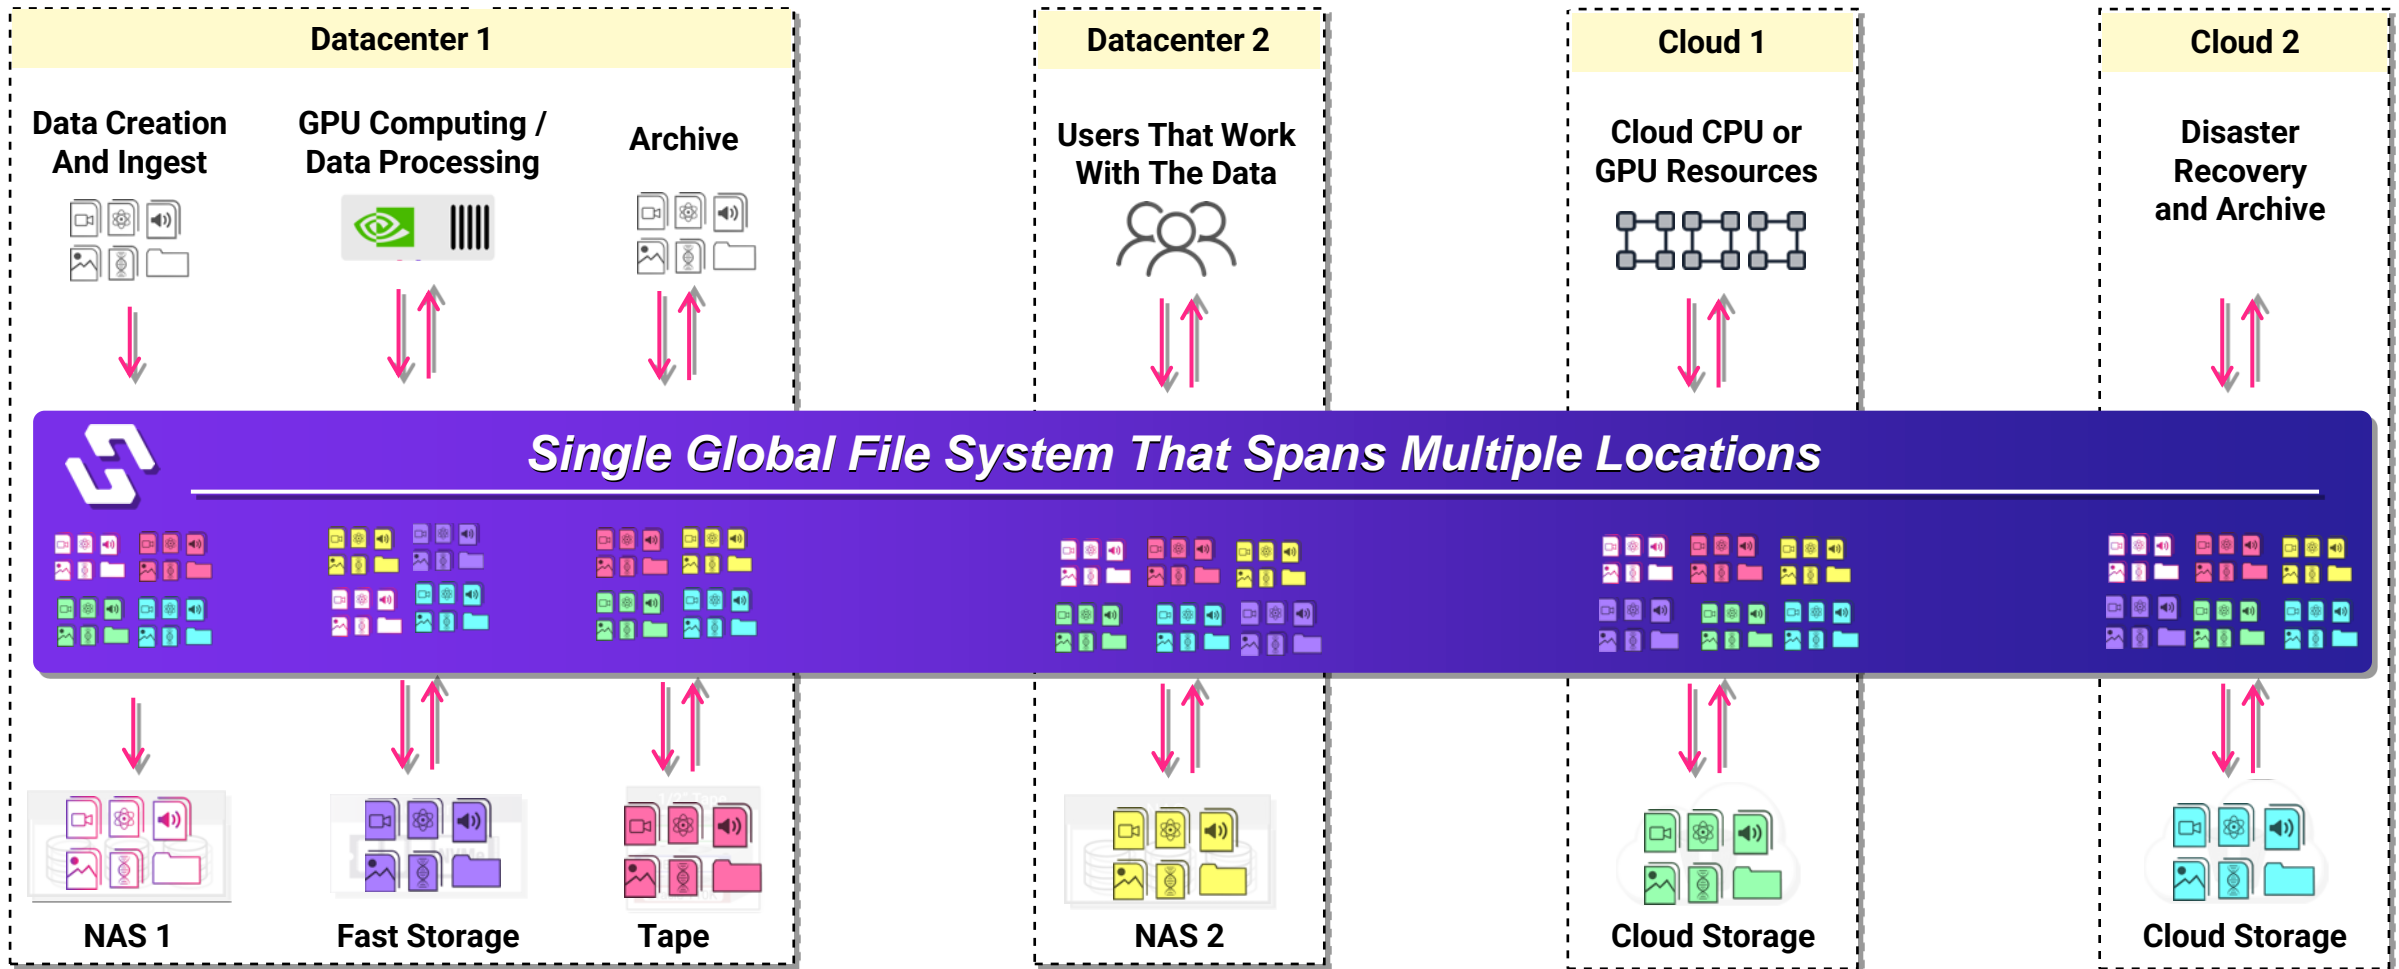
Datacenter 1

Data Creation And Ingest

GPU Computing / Data Processing

Archive

Datacenter 2

Users That Work With The Data

Cloud 1

Cloud CPU or GPU Resources

Cloud 2

Disaster Recovery and Archive

Single Global File System That Spans Multiple Locations

NAS 1

Fast Storage

Tape

NAS 2

Cloud Storage

Cloud Storage